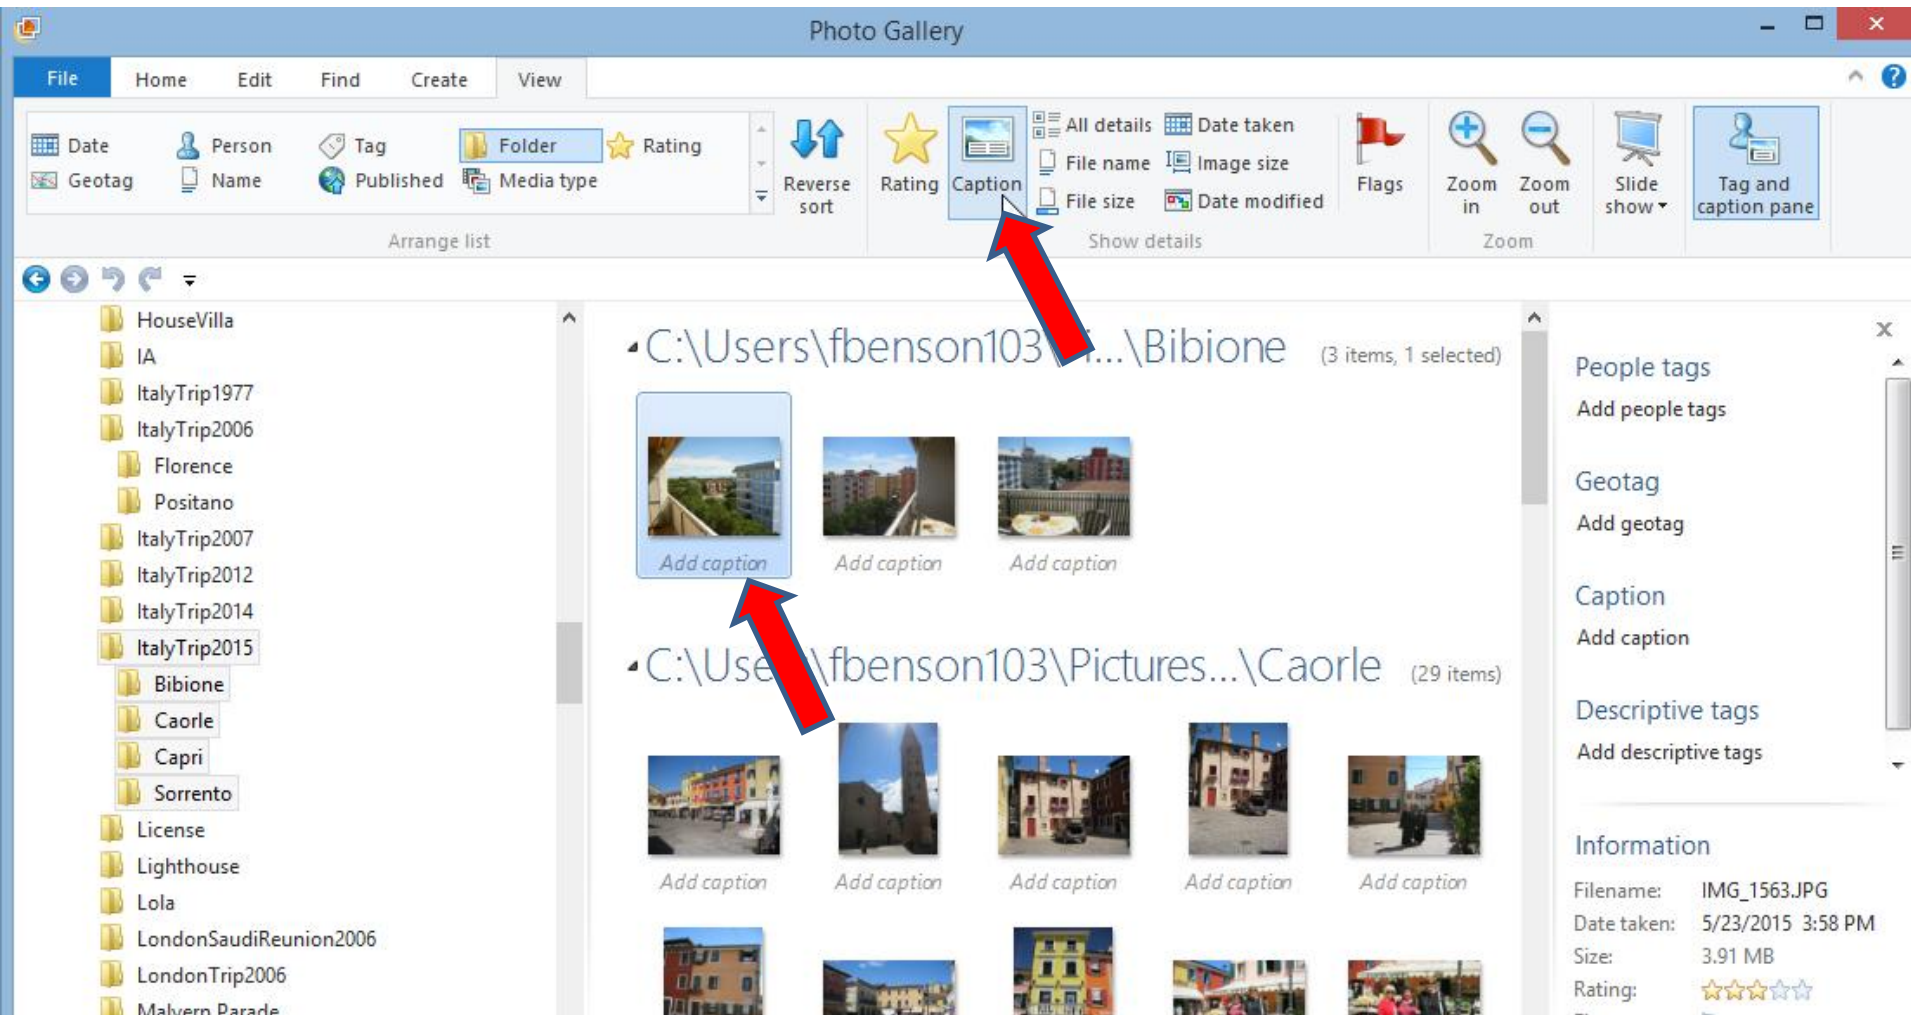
Photo Gallery

File Home Edit Find Create View

Date Person Tag Folder Rating
Geotag Name Published Media type
Reverse sort
Arrange list

Rating Caption All details Date taken File name Image size File size Date modified
Show details

Flags Zoom in Zoom out
Zoom
Slide show
Tag and caption pane

HouseVilla
IA
ItalyTrip1977
ItalyTrip2006
Florence
Positano
ItalyTrip2007
ItalyTrip2012
ItalyTrip2014
ItalyTrip2015
Bibione
Caorle
Capri
Sorrento
License
Lighthouse
Lola
LondonSaudiReunion2006
LondonTrip2006
Malvern Parade

C:\Users\fbenson103\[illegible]...\Bibione (3 items, 1 selected)

Add caption Add caption Add caption

C:\Use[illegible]\fbenson103\Pictures...\Caorle (29 items)

Add caption Add caption Add caption Add caption Add caption

People tags
Add people tags

Geotag
Add geotag

Caption
Add caption

Descriptive tags
Add descriptive tags

Information
Filename: IMG_1563.JPG
Date taken: 5/23/2015 3:58 PM
Size: 3.91 MB
Rating: